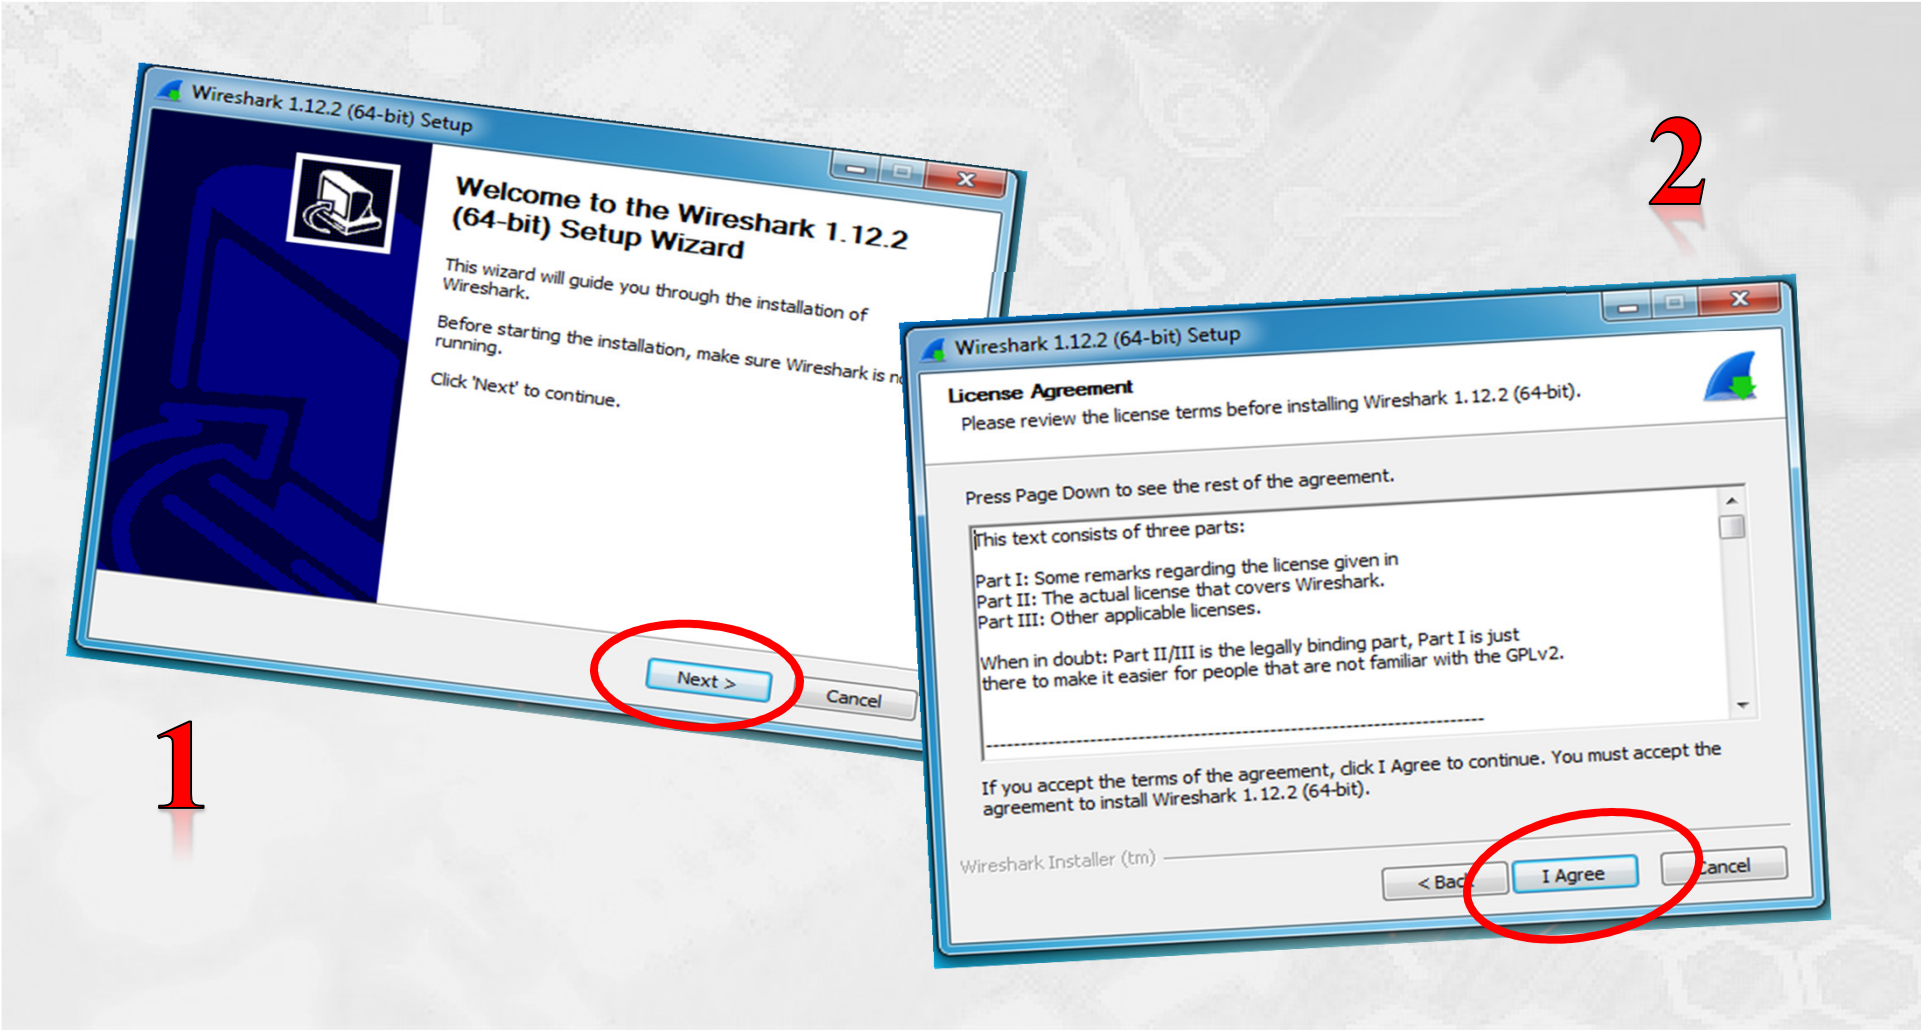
Wireshark 1.12.2 (64-bit) Setup

Welcome to the Wireshark 1.12.2 (64-bit) Setup Wizard

This wizard will guide you through the installation of Wireshark.

Before starting the installation, make sure Wireshark is n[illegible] running.

Click 'Next' to continue.

Next >

Cancel

1

2

Wireshark 1.12.2 (64-bit) Setup

License Agreement

Please review the license terms before installing Wireshark 1.12.2 (64-bit).

Press Page Down to see the rest of the agreement.

This text consists of three parts:

Part I: Some remarks regarding the license given in
Part II: The actual license that covers Wireshark.
Part III: Other applicable licenses.

When in doubt: Part II/III is the legally binding part, Part I is just there to make it easier for people that are not familiar with the GPLv2.

If you accept the terms of the agreement, click I Agree to continue. You must accept the agreement to install Wireshark 1.12.2 (64-bit).

Wireshark Installer (tm)

< Bac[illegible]

I Agree

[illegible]ancel